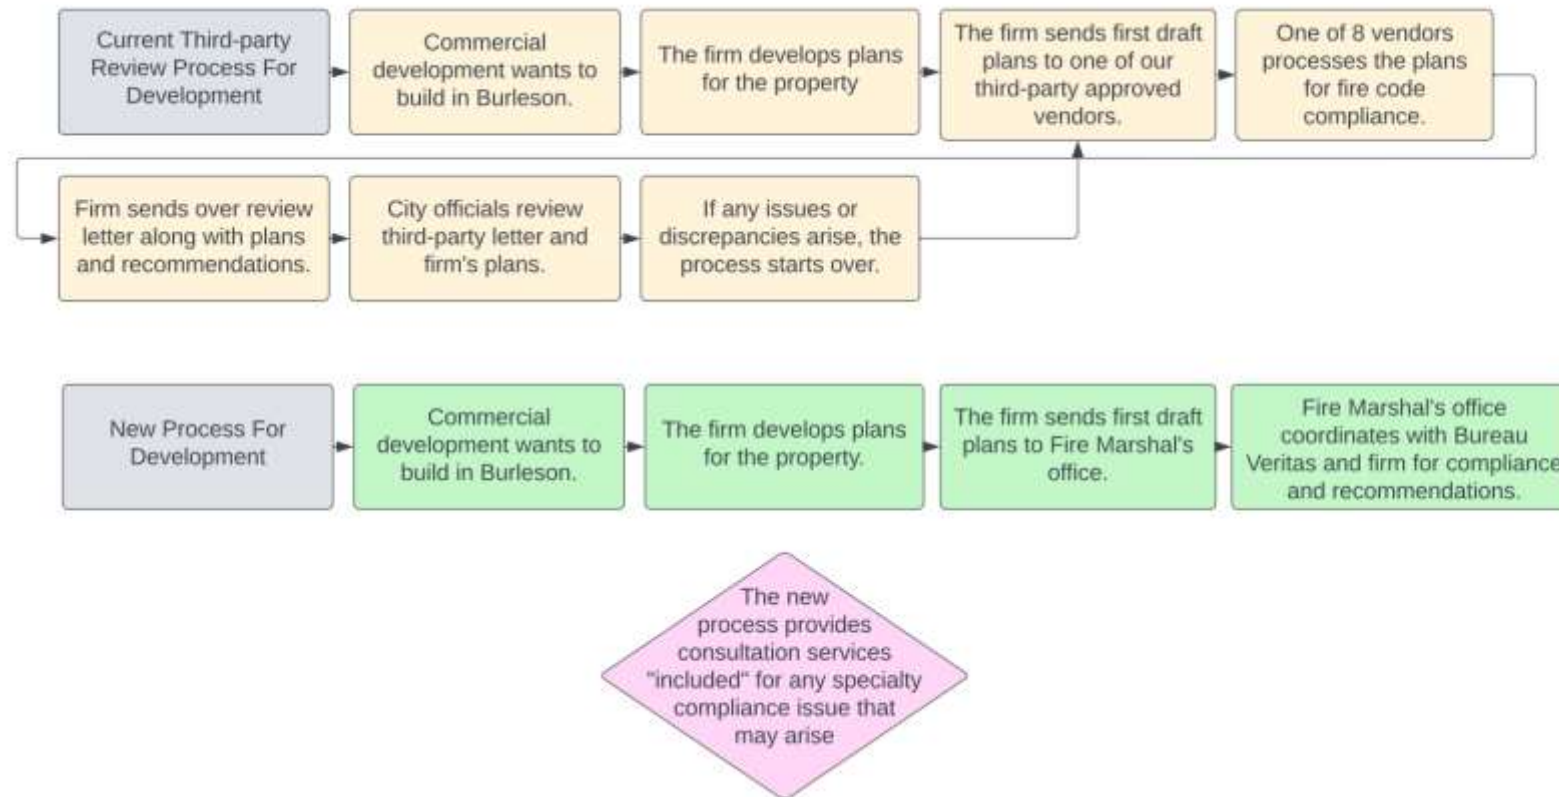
Current Third-party Review Process For Development

Commercial development wants to build in Burleson.

The firm develops plans for the property

The firm sends first draft plans to one of our third-party approved vendors.

One of 8 vendors processes the plans for fire code compliance.

Firm sends over review letter along with plans and recommendations.

City officials review third-party letter and firm's plans.

If any issues or discrepancies arise, the process starts over.

New Process For Development

Commercial development wants to build in Burleson.

The firm develops plans for the property.

The firm sends first draft plans to Fire Marshal's office.

Fire Marshal's office coordinates with Bureau Veritas and firm for compliance and recommendations.

The new process provides consultation services "included" for any specialty compliance issue that may arise